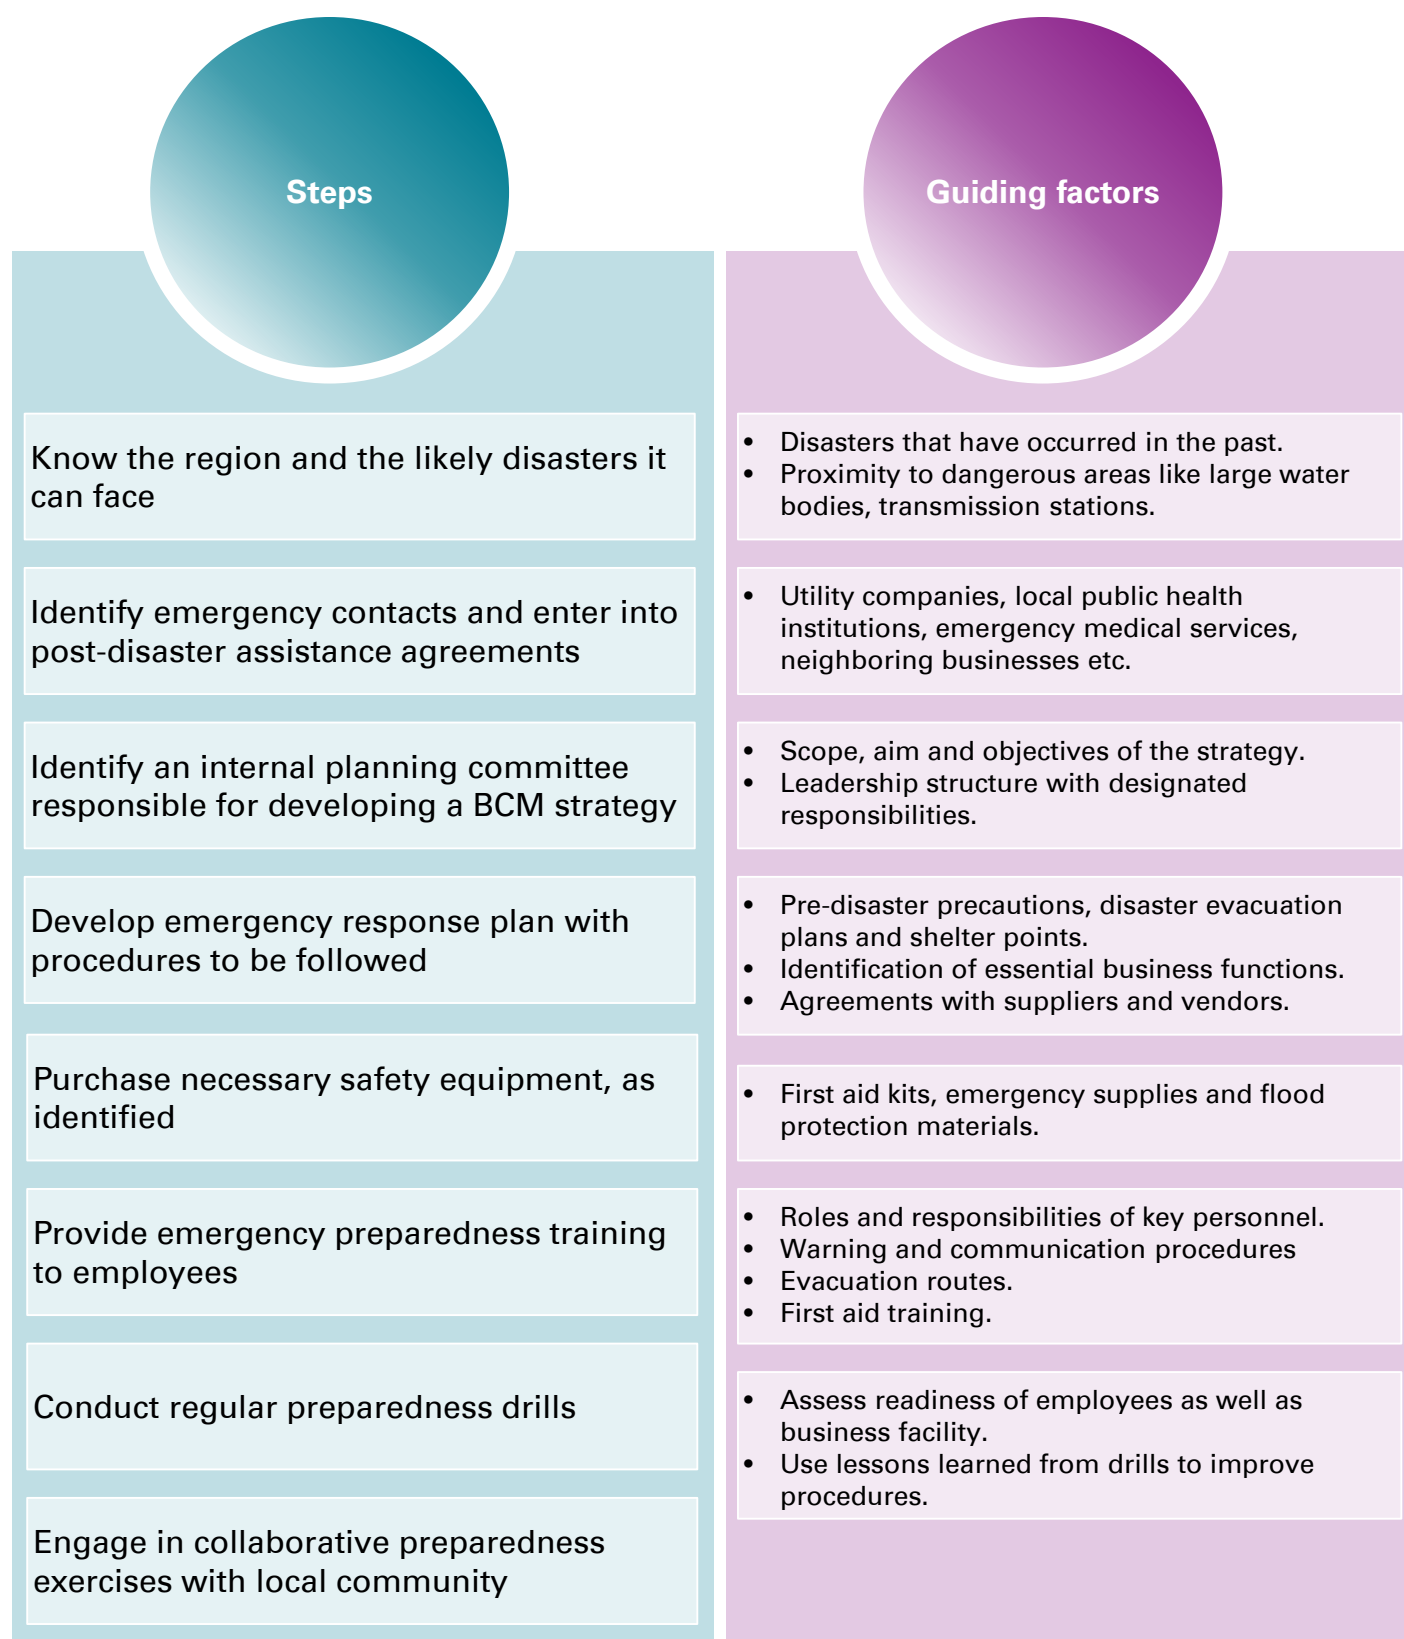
| Steps | Guiding factors |
|---|---|
| Know the region and the likely disasters it can face | • Disasters that have occurred in the past. • Proximity to dangerous areas like large water bodies, transmission stations. |
| Identify emergency contacts and enter into post-disaster assistance agreements | • Utility companies, local public health institutions, emergency medical services, neighboring businesses etc. |
| Identify an internal planning committee responsible for developing a BCM strategy | • Scope, aim and objectives of the strategy. • Leadership structure with designated responsibilities. |
| Develop emergency response plan with procedures to be followed | • Pre-disaster precautions, disaster evacuation plans and shelter points. • Identification of essential business functions. • Agreements with suppliers and vendors. |
| Purchase necessary safety equipment, as identified | • First aid kits, emergency supplies and flood protection materials. |
| Provide emergency preparedness training to employees | • Roles and responsibilities of key personnel. • Warning and communication procedures • Evacuation routes. • First aid training. |
| Conduct regular preparedness drills | • Assess readiness of employees as well as business facility. • Use lessons learned from drills to improve procedures. |
| Engage in collaborative preparedness exercises with local community | |